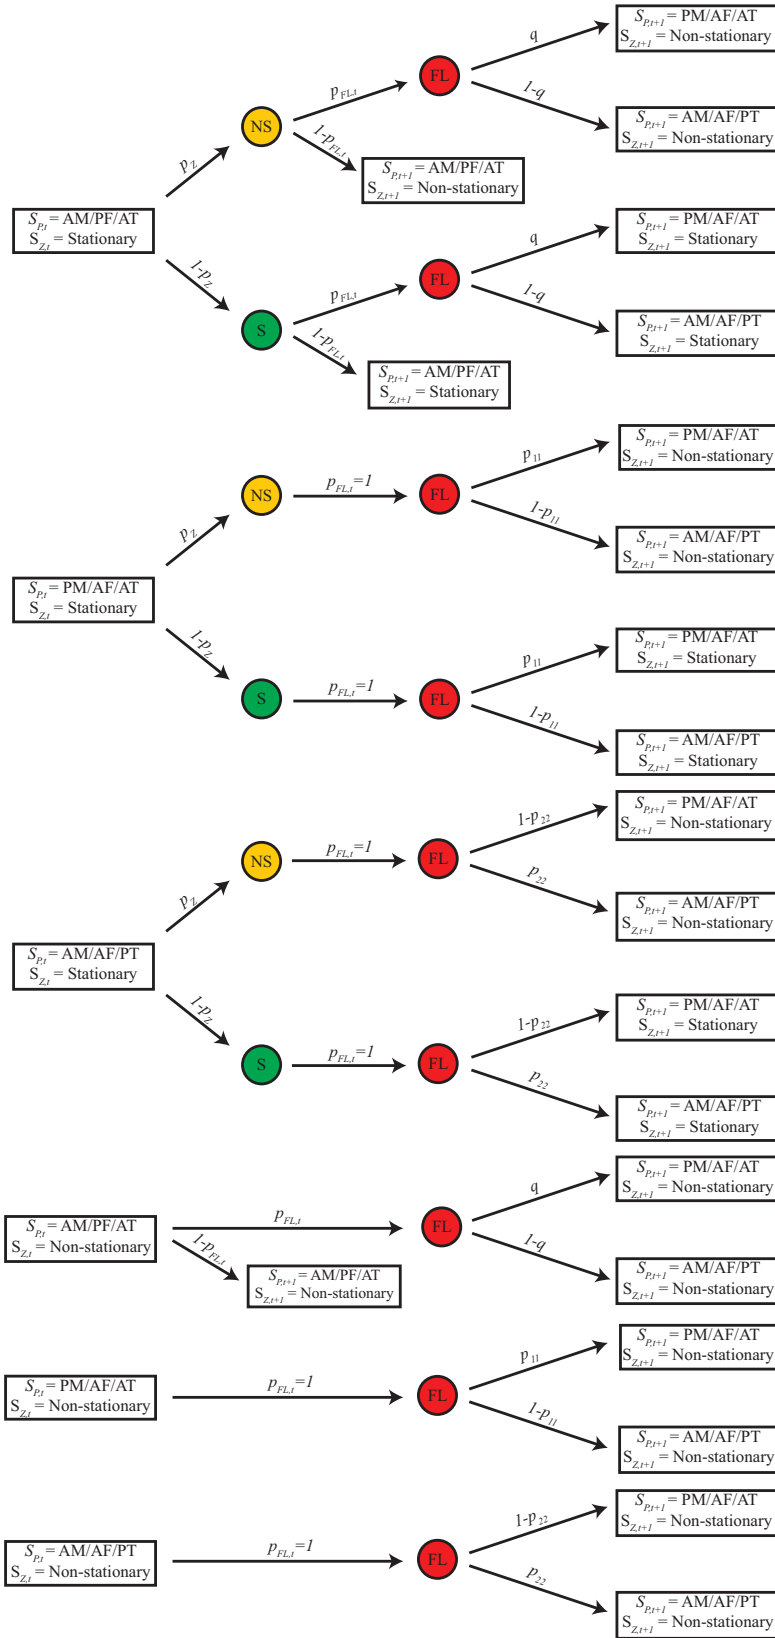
$S_{P,t}$ = AM/PF/AT
$S_{Z,t}$ = Stationary

$p_Z$

NS

$p_{FL,t}$

FL

q

$S_{P,t+1}$ = PM/AF/AT
$S_{Z,t+1}$ = Non-stationary

1-q

$S_{P,t+1}$ = AM/AF/PT
$S_{Z,t+1}$ = Non-stationary

$1-p_{FL,t}$

$S_{P,t+1}$ = AM/PF/AT
$S_{Z,t+1}$ = Non-stationary

$1-p_Z$

S

$p_{FL,t}$

FL

q

$S_{P,t+1}$ = PM/AF/AT
$S_{Z,t+1}$ = Stationary

1-q

$S_{P,t+1}$ = AM/AF/PT
$S_{Z,t+1}$ = Stationary

$1-p_{FL,t}$

$S_{P,t+1}$ = AM/PF/AT
$S_{Z,t+1}$ = Stationary

$S_{P,t}$ = PM/AF/AT
$S_{Z,t}$ = Stationary

$p_Z$

NS

$p_{FL,t}=1$

FL

$p_{11}$

$S_{P,t+1}$ = PM/AF/AT
$S_{Z,t+1}$ = Non-stationary

$1-p_{11}$

$S_{P,t+1}$ = AM/AF/PT
$S_{Z,t+1}$ = Non-stationary

$1-p_Z$

S

$p_{FL,t}=1$

FL

$p_{11}$

$S_{P,t+1}$ = PM/AF/AT
$S_{Z,t+1}$ = Stationary

$1-p_{11}$

$S_{P,t+1}$ = AM/AF/PT
$S_{Z,t+1}$ = Stationary

$S_{P,t}$ = AM/AF/PT
$S_{Z,t}$ = Stationary

$p_Z$

NS

$p_{FL,t}=1$

FL

$1-p_{22}$

$S_{P,t+1}$ = PM/AF/AT
$S_{Z,t+1}$ = Non-stationary

$p_{22}$

$S_{P,t+1}$ = AM/AF/PT
$S_{Z,t+1}$ = Non-stationary

$1-p_Z$

S

$p_{FL,t}=1$

FL

$1-p_{22}$

$S_{P,t+1}$ = PM/AF/AT
$S_{Z,t+1}$ = Stationary

$p_{22}$

$S_{P,t+1}$ = AM/AF/PT
$S_{Z,t+1}$ = Stationary

$S_{P,t}$ = AM/PF/AT
$S_{Z,t}$ = Non-stationary

$p_{FL,t}$

FL

q

$S_{P,t+1}$ = PM/AF/AT
$S_{Z,t+1}$ = Non-stationary

1-q

$S_{P,t+1}$ = AM/AF/PT
$S_{Z,t+1}$ = Non-stationary

$1-p_{FL,t}$

$S_{P,t+1}$ = AM/PF/AT
$S_{Z,t+1}$ = Non-stationary

$S_{P,t}$ = PM/AF/AT
$S_{Z,t}$ = Non-stationary

$p_{FL,t}=1$

FL

$p_{11}$

$S_{P,t+1}$ = PM/AF/AT
$S_{Z,t+1}$ = Non-stationary

$1-p_{11}$

$S_{P,t+1}$ = AM/AF/PT
$S_{Z,t+1}$ = Non-stationary

$S_{P,t}$ = AM/AF/PT
$S_{Z,t}$ = Non-stationary

$p_{FL,t}=1$

FL

$1-p_{22}$

$S_{P,t+1}$ = PM/AF/AT
$S_{Z,t+1}$ = Non-stationary

$p_{22}$

$S_{P,t+1}$ = AM/AF/PT
$S_{Z,t+1}$ = Non-stationary